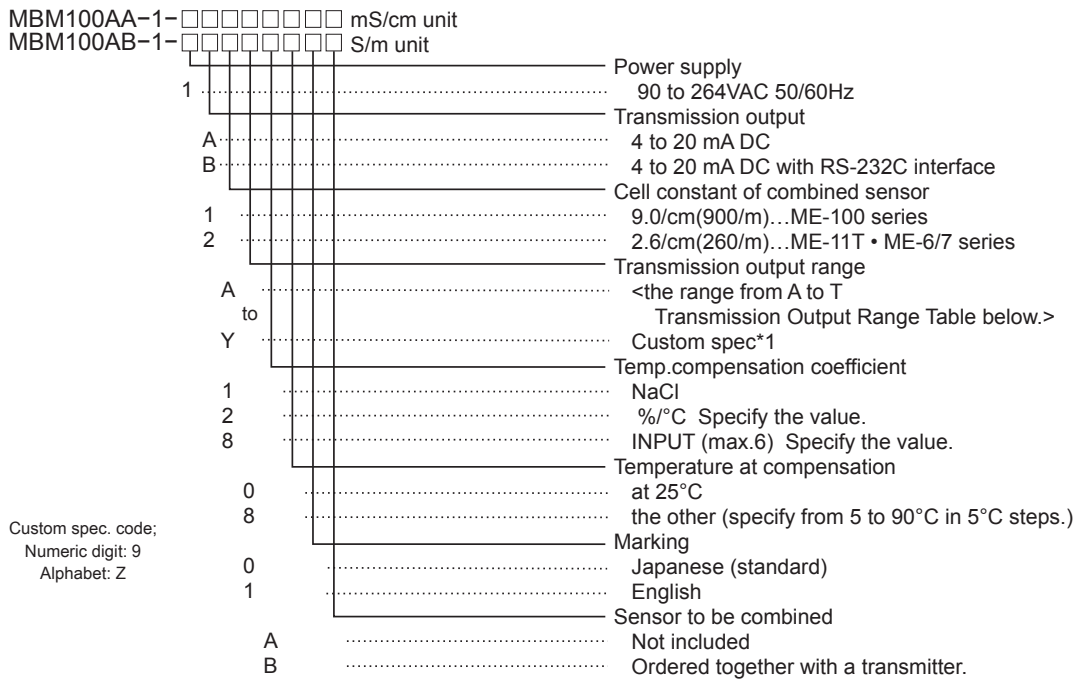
MBM100AA−1−□□□□□□□ mS/cm unit
MBM100AB−1−□□□□□□□ S/m unit

Power supply
1 90 to 264VAC 50/60Hz

Transmission output
A 4 to 20 mA DC
B 4 to 20 mA DC with RS-232C interface

Cell constant of combined sensor
1 9.0/cm(900/m)…ME-100 series
2 2.6/cm(260/m)…ME-11T • ME-6/7 series

Transmission output range
A to <the range from A to T Transmission Output Range Table below.>
Y Custom spec*1

Temp.compensation coefficient
1 NaCl
2 %/°C Specify the value.
8 INPUT (max.6) Specify the value.

Temperature at compensation
0 at 25°C
8 the other (specify from 5 to 90°C in 5°C steps.)

Custom spec. code;
Numeric digit: 9
Alphabet: Z

Marking
0 Japanese (standard)
1 English

Sensor to be combined
A Not included
B Ordered together with a transmitter.